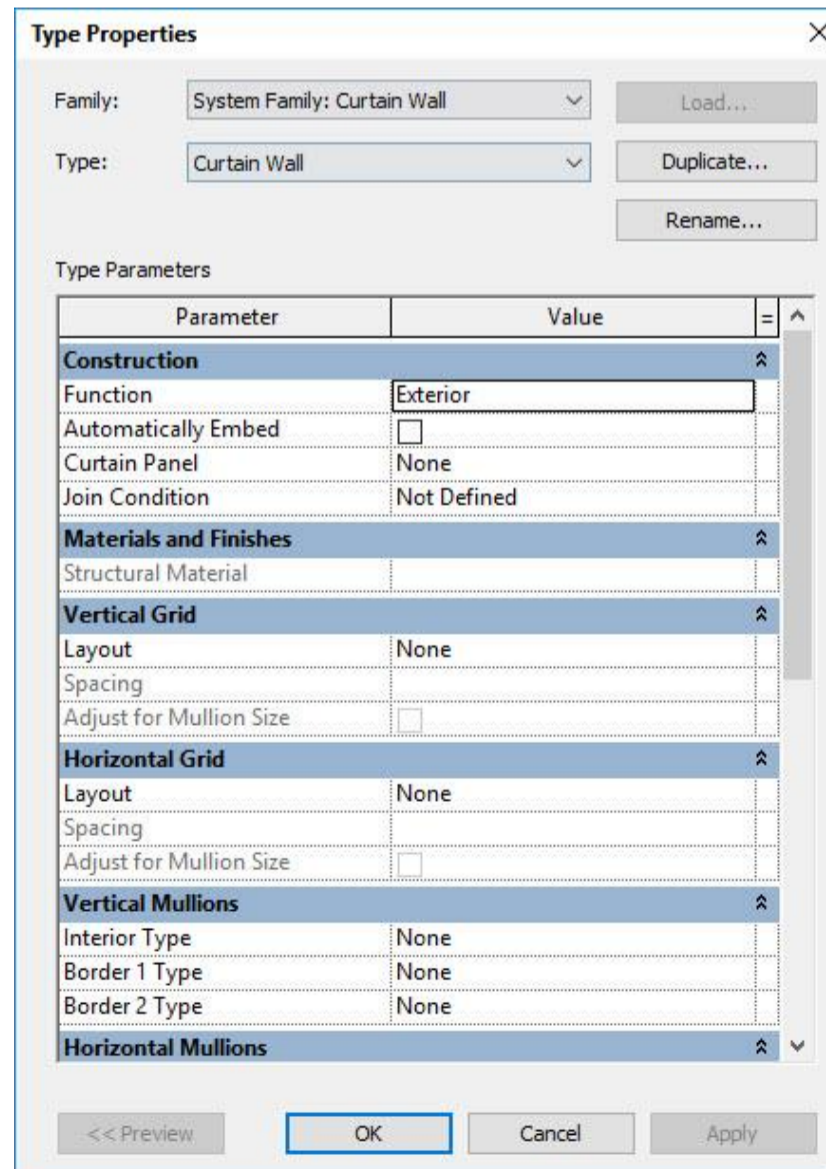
Type Properties

Family: System Family: Curtain Wall Load...

Type: Curtain Wall Duplicate...

Rename...

Type Parameters

| Parameter | Value |
|---|---|
| **Construction** | |
| Function | Exterior |
| Automatically Embed | |
| Curtain Panel | None |
| Join Condition | Not Defined |
| **Materials and Finishes** | |
| Structural Material | |
| **Vertical Grid** | |
| Layout | None |
| Spacing | |
| Adjust for Mullion Size | |
| **Horizontal Grid** | |
| Layout | None |
| Spacing | |
| Adjust for Mullion Size | |
| **Vertical Mullions** | |
| Interior Type | None |
| Border 1 Type | None |
| Border 2 Type | None |
| **Horizontal Mullions** | |

<< Preview OK Cancel Apply